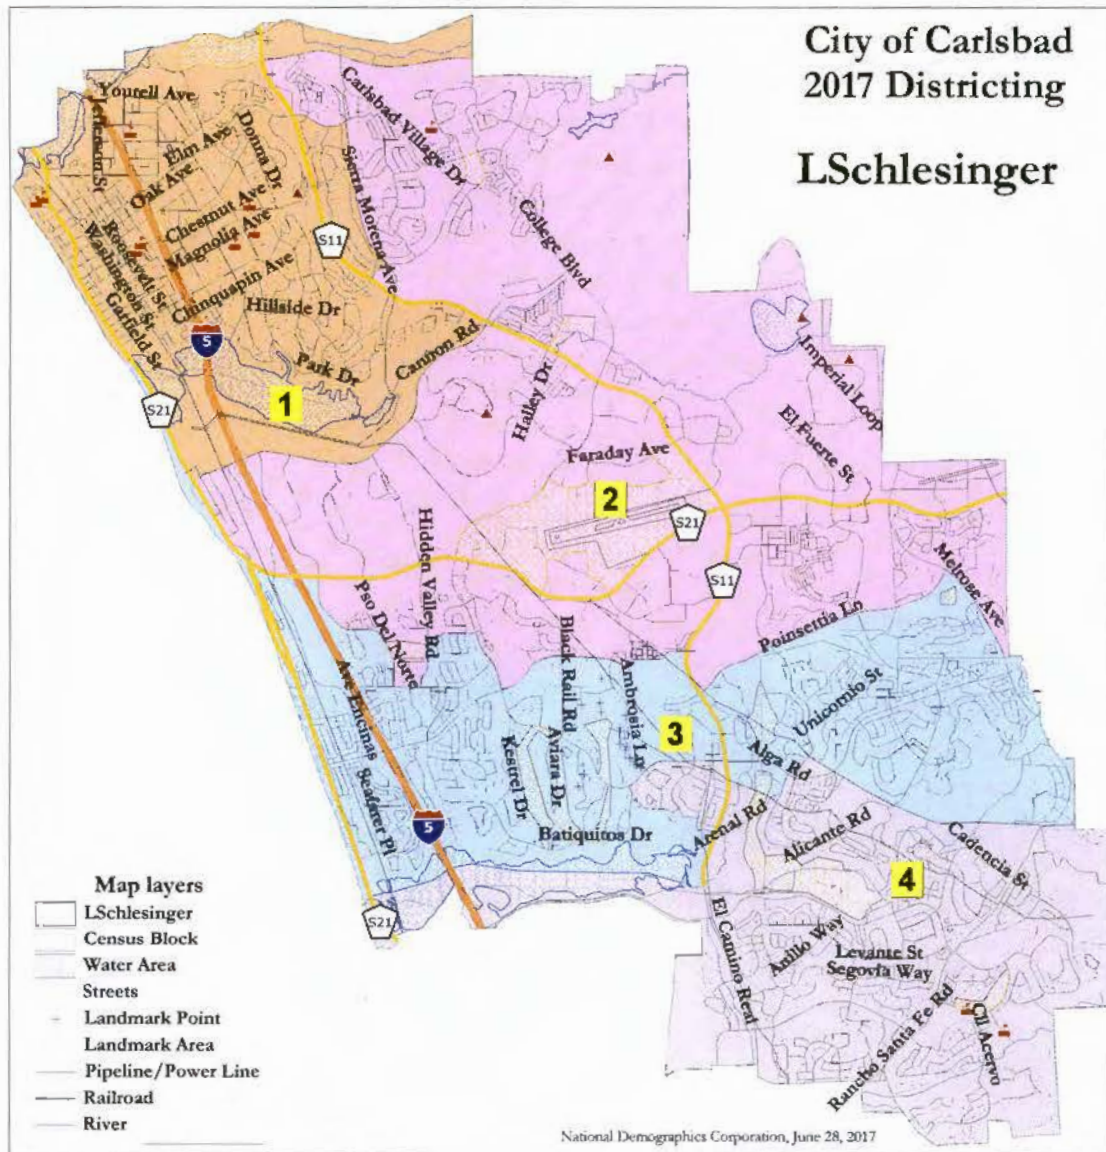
City of Carlsbad
2017 Districting

LSchlesinger

Yourell Ave
Jefferson St
Elm Ave
Oak Ave
Donna Dr
Chestnut Ave
Magnolia Ave
Roosevelt St
Washington St
Garfield St
Chinquapin Ave
Hillside Dr
Park Dr
Cannon Rd
Carlsbad Village Dr
Sierra Morena Ave
College Blvd
S11
5
S21
1
Halley Dr
Imperial Loop
El Fuerte St
Faraday Ave
2
S21
S11
Hidden Valley Rd
Pso Del Norte
Melrose Ave
Poinsettia Ln
Black Rail Rd
Ambrosia Ln
Unicornio St
3
Ave Encinas
Kestrel Dr
Aviara Dr
Alga Rd
Seafarer Pl
5
Batiquitos Dr
Arenal Rd
Alicante Rd
Cadencia St
4
S21
El Camino Real
Anillo Way
Levante St
Segovia Way
Rancho Santa Fe Rd
Cll Acervo

Map layers
LSchlesinger
Census Block
Water Area
Streets
Landmark Point
Landmark Area
Pipeline/Power Line
Railroad
River

National Demographics Corporation, June 28, 2017